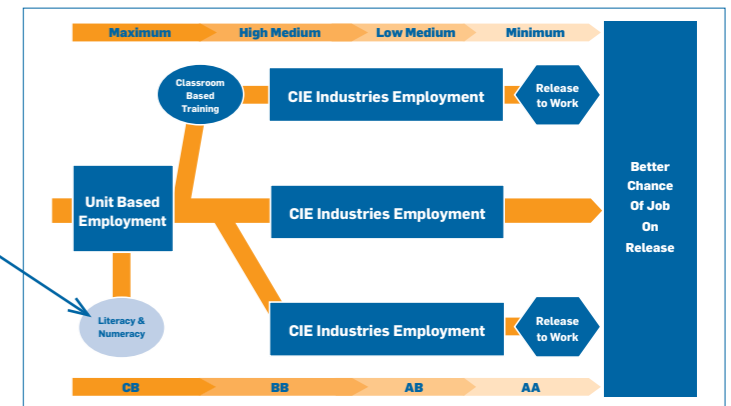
Maximum
High Medium
Low Medium
Minimum

Classroom Based Training

CIE Industries Employment

Release to Work

Unit Based Employment

CIE Industries Employment

Better Chance Of Job On Release

Literacy & Numeracy

CIE Industries Employment

Release to Work

CB
BB
AB
AA